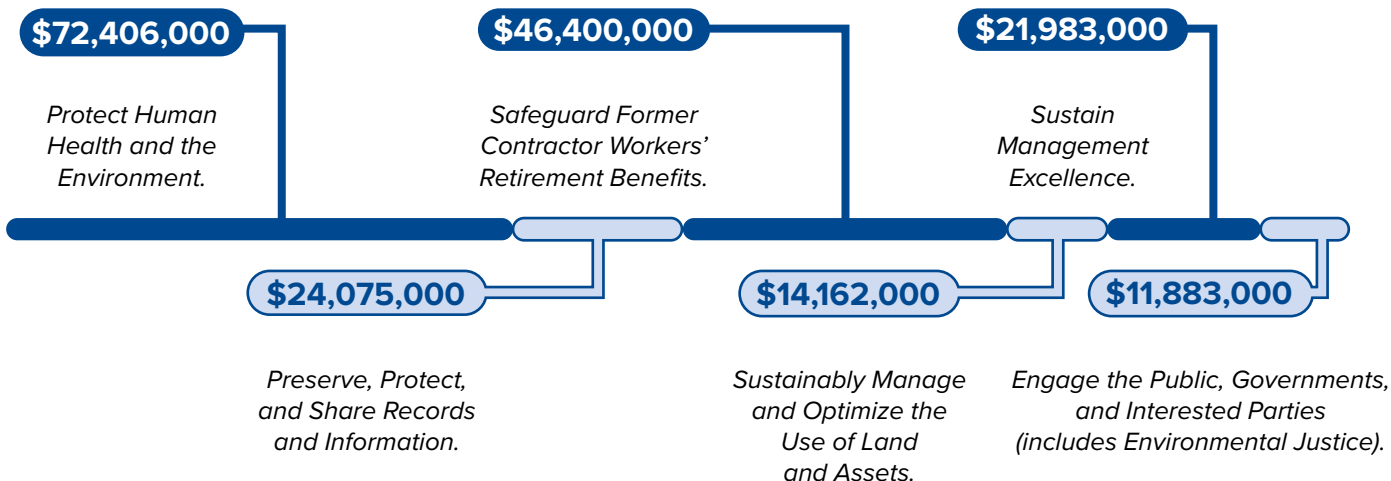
$72,406,000

Protect Human Health and the Environment.

$46,400,000

Safeguard Former Contractor Workers' Retirement Benefits.

$21,983,000

Sustain Management Excellence.

$24,075,000

Preserve, Protect, and Share Records and Information.

$14,162,000

Sustainably Manage and Optimize the Use of Land and Assets.

$11,883,000

Engage the Public, Governments, and Interested Parties (includes Environmental Justice).